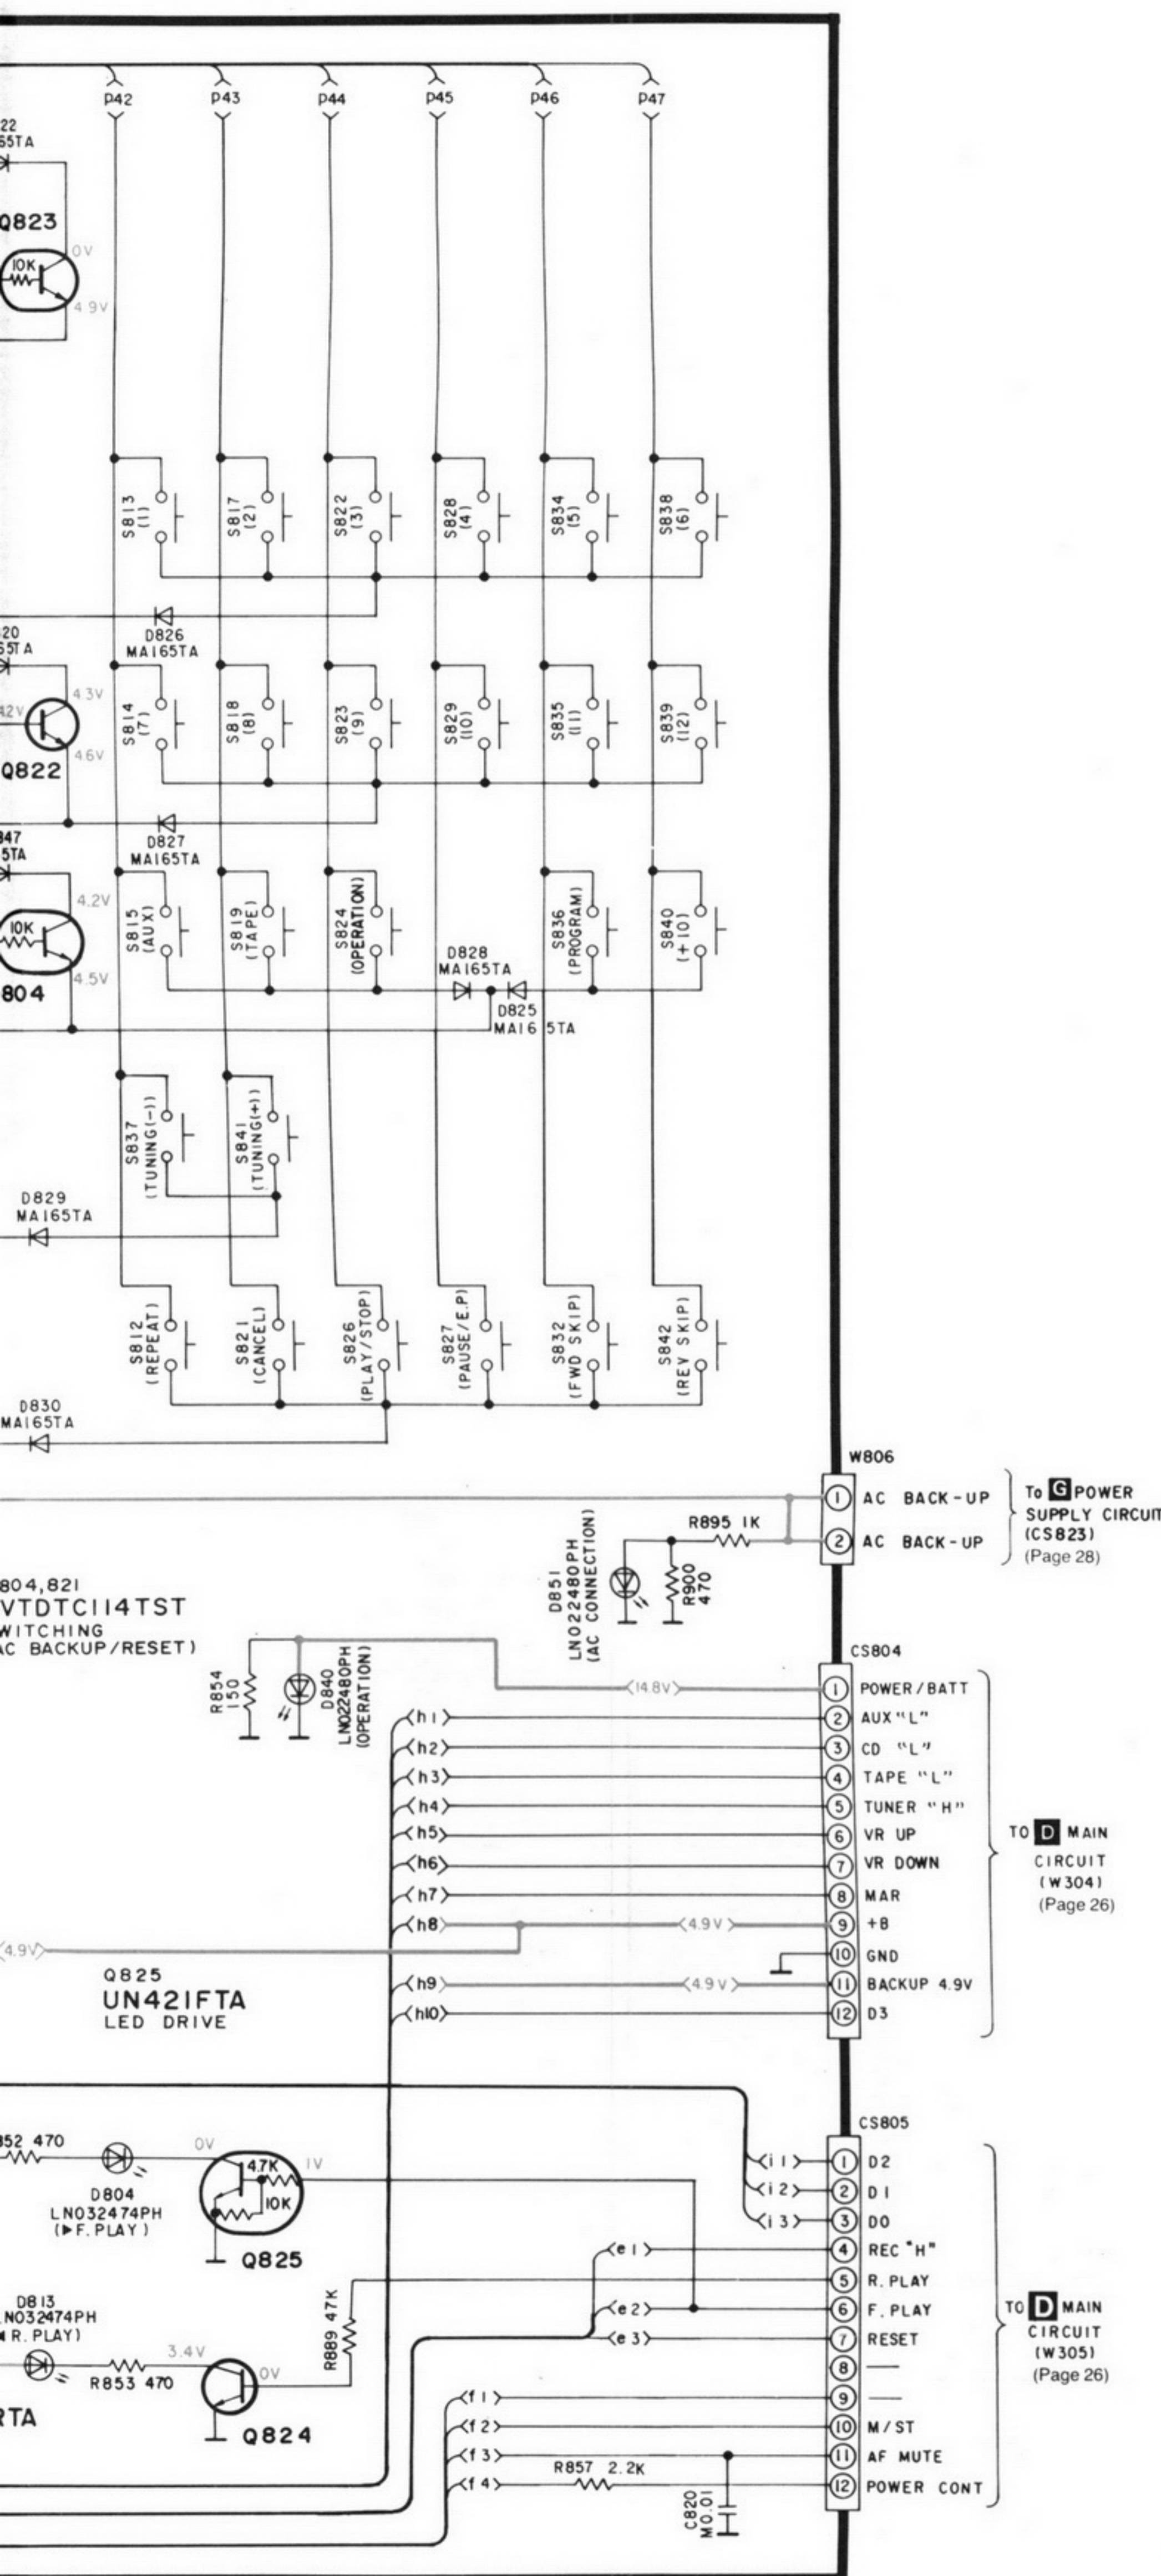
P42 P43 P44 P45 P46 P47

22
65TA

Q823
10K
0V
4.9V

S813 (1)
S817 (2)
S822 (3)
S828 (4)
S834 (5)
S838 (6)

D826
MA165TA

20
65TA
4.3V
42V
4.6V
Q822

S814 (7)
S818 (8)
S823 (9)
S829 (10)
S835 (11)
S839 (12)

D827
MA165TA
847
5TA
4.2V
10K
4.5V
804

S815 (AUX)
S819 (TAPE)
S824 (OPERATION)
D828
MA165TA
S836 (PROGRAM)
S840 (+10)
D825
MA16 5TA

S837 (TUNING(−))
S841 (TUNING(+))

D829
MA165TA

S812 (REPEAT)
S821 (CANCEL)
S826 (PLAY/STOP)
S827 (PAUSE/E.P)
S832 (FWD SKIP)
S842 (REV SKIP)

D830
MA165TA

W806
① AC BACK-UP
② AC BACK-UP
To G POWER SUPPLY CIRCUIT (CS823) (Page 28)

R895 1K
D851
LN022480PH
(AC CONNECTION)
R900
470

804,821
VTDTC114TST
WITCHING
AC BACKUP/RESET)

R854
150
D840
LN022480PH
(OPERATION)

CS804
(14.8V)
① POWER/BATT
h1 ② AUX "L"
h2 ③ CD "L"
h3 ④ TAPE "L"
h4 ⑤ TUNER "H"
h5 ⑥ VR UP
h6 ⑦ VR DOWN
h7 ⑧ MAR
h8 (4.9V) ⑨ +B
⑩ GND
h9 (4.9V) ⑪ BACKUP 4.9V
h10 ⑫ D3
TO D MAIN CIRCUIT (W304) (Page 26)

(4.9V)
Q825
UN421FTA
LED DRIVE

CS805
852 470
0V
4.7K
1V
10K
D804
LN032474PH
(▶F.PLAY)
Q825
i1 ① D2
i2 ② D1
i3 ③ D0
e1 ④ REC "H"
⑤ R.PLAY
e2 ⑥ F.PLAY
e3 ⑦ RESET
⑧ —
f1 ⑨ —
f2 ⑩ M/ST
f3 ⑪ AF MUTE
f4 ⑫ POWER CONT
TO D MAIN CIRCUIT (W305) (Page 26)

D813
LN032474PH
(◀R.PLAY)
R889 47K
3.4V
0V
R853 470
RTA
Q824
R857 2.2K
C820
M0.01